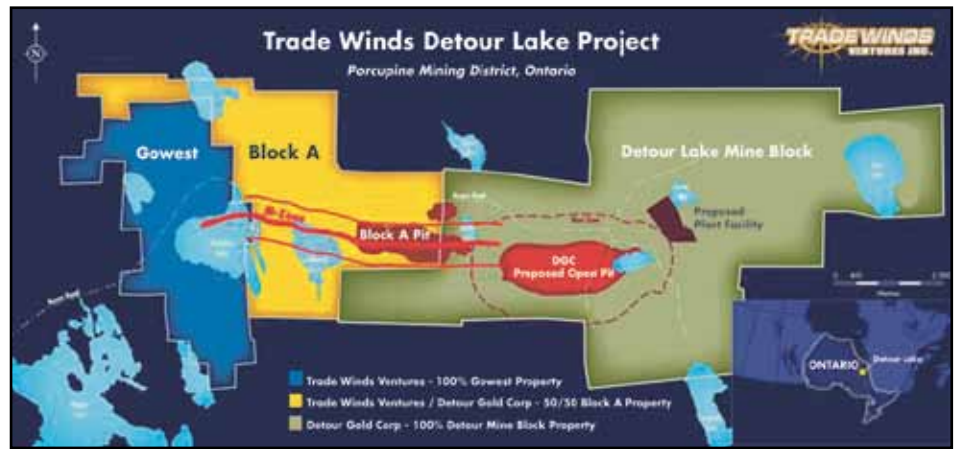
Trade Winds Detour Lake Project

Porcupine Mining District, Ontario

TRADEWINDS VENTURES INC.

N

Gowest

Block A

Detour Lake Mine Block

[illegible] Zone

Block A Pit

DGC Proposed Open Pit

Proposed Plant Facility

ONTARIO

Detour Lake

Trade Winds Ventures - 100% Gowest Property

Trade Winds Ventures / Detour Gold Corp - 50/50 Block A Property

Detour Gold Corp - 100% Detour Mine Block Property